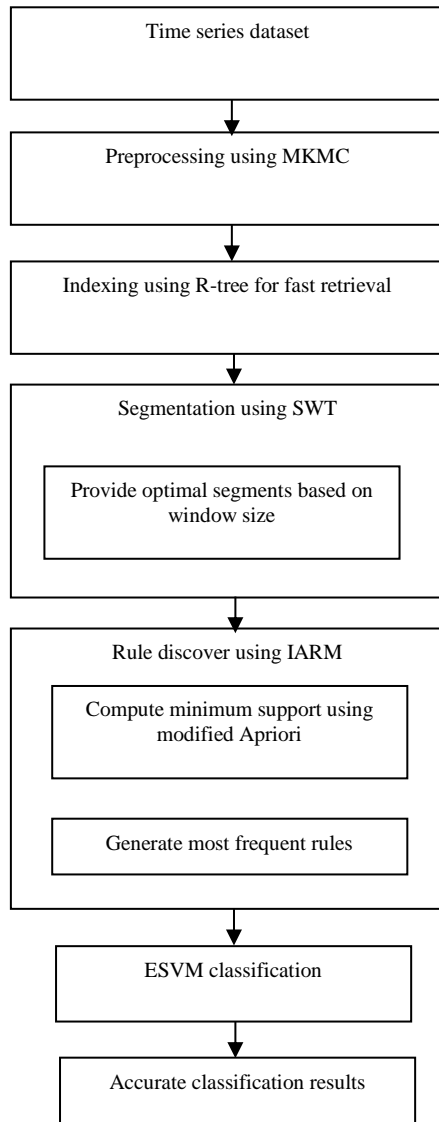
Time series dataset

Preprocessing using MKMC

Indexing using R-tree for fast retrieval

Segmentation using SWT

Provide optimal segments based on window size

Rule discover using IARM

Compute minimum support using modified Apriori

Generate most frequent rules

ESVM classification

Accurate classification results